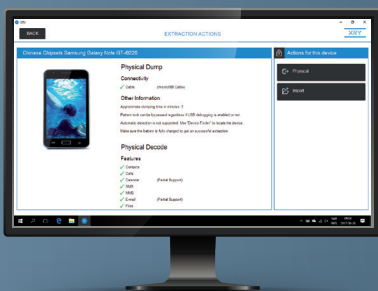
BACK

EXTRACTION ACTIONS

XRY

Chinese Chipsets Samsung Galaxy Note GT-i9220

Physical Dump

Connectivity

✓ Cable (microUSB Cable)

Other Information

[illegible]

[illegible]

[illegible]

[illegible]

Physical Decode

Features

✓ Contacts
✓ Calls
✓ Calendar (Partial Support)
✓ SMS
✓ MMS
✓ E-mail (Partial Support)
✓ Files

Actions for this device

Physical

Import